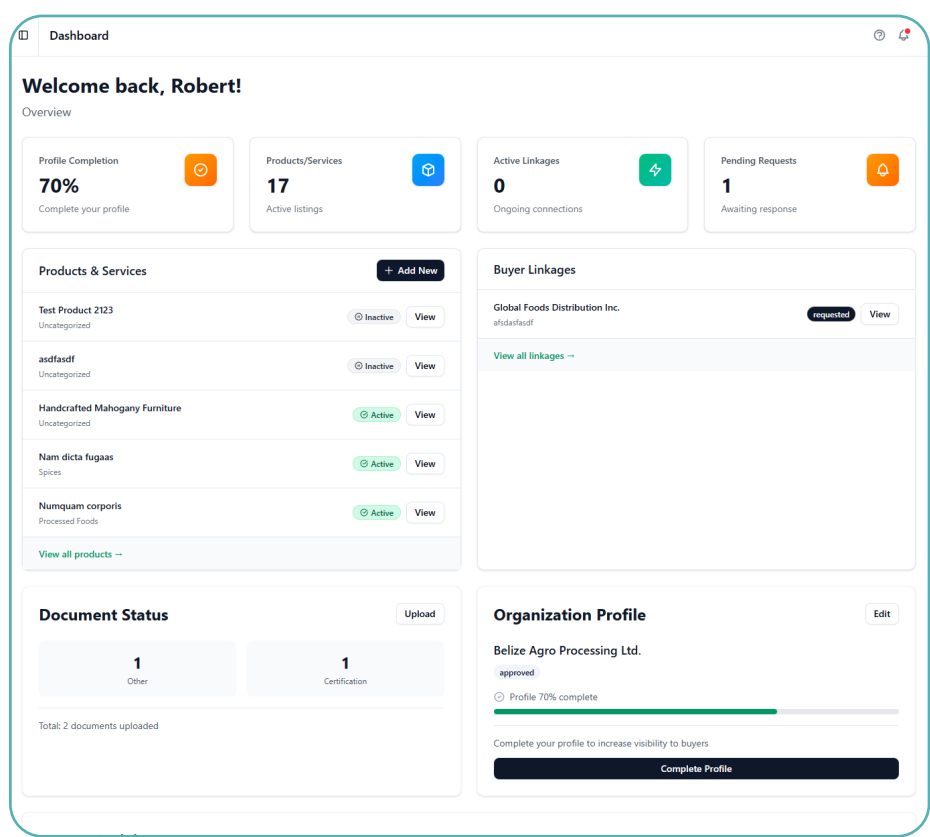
Dashboard

Welcome back, Robert!

Overview

Profile Completion
70%
Complete your profile

Products/Services
17
Active listings

Active Linkages
0
Ongoing connections

Pending Requests
1
Awaiting response

Products & Services
+ Add New

Test Product 2123
Uncategorized
Inactive
View

asdfasdf
Uncategorized
Inactive
View

Handcrafted Mahogany Furniture
Uncategorized
Active
View

Nam dicta fugaas
Spices
Active
View

Numquam corporis
Processed Foods
Active
View

View all products →

Buyer Linkages

Global Foods Distribution Inc.
afsdasfasdf
requested
View

View all linkages →

Document Status
Upload

1
Other

1
Certification

Total: 2 documents uploaded

Organization Profile
Edit

Belize Agro Processing Ltd.
approved
Profile 70% complete

Complete your profile to increase visibility to buyers
Complete Profile